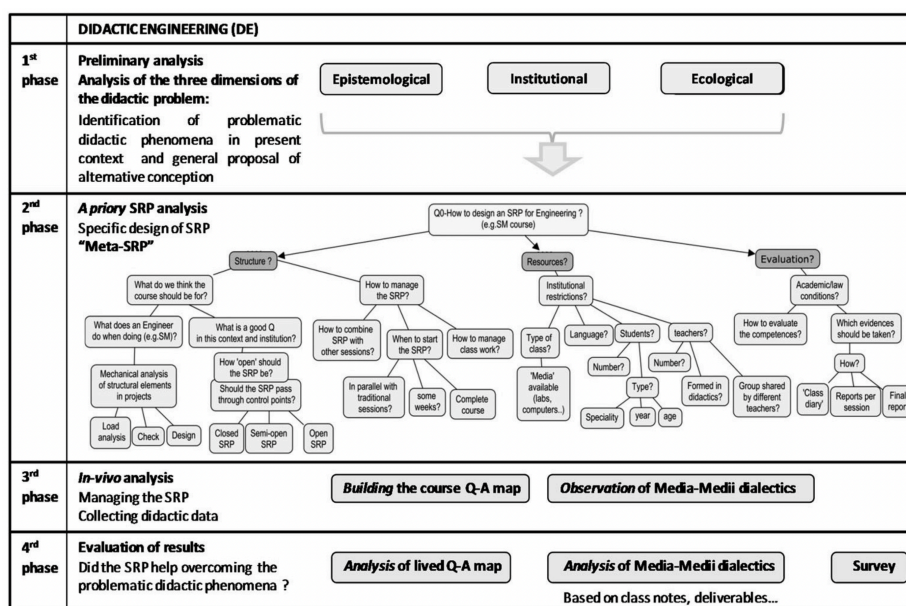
| | DIDACTIC ENGINEERING (DE) |
|---|---|
| 1$^{st}$ phase | **Preliminary analysis** **Analysis of the three dimensions of the didactic problem:** Identification of problematic didactic phenomena in present context and general proposal of alternative conception Epistemological Institutional Ecological |
| 2$^{nd}$ phase | ***A priory* SRP analysis** Specific design of SRP **"Meta-SRP"** Q0-How to design an SRP for Engineering ? (e.g.SM course) Structure ? What do we think the course should be for? What does an Engineer do when doing (e.g.SM)? Mechanical analysis of structural elements in projects Load analysis Check Design What is a good Q in this context and institution? How 'open' should the SRP be? Should the SRP pass through control points? Closed SRP Semi-open SRP Open SRP How to manage the SRP? How to combine SRP with other sessions? When to start the SRP? In parallel with traditional sessions? some weeks? Complete course How to manage class work? Resources? Institutional restrictions? Type of class? 'Media' available (labs, computers..) Language? Students? Number? Type? Speciality year age teachers? Number? Formed in didactics? Group shared by different teachers? Evaluation? Academic/law conditions? How to evaluate the competences? Which evidences should be taken? How? 'Class diary' Reports per session Final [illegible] |
| 3$^{rd}$ phase | ***In-vivo* analysis** Managing the SRP Collecting didactic data ***Building* the course Q-A map** ***Observation* of Media-Medii dialectics** |
| 4$^{rd}$ phase | **Evaluation of results** Did the SRP help overcoming the problematic didactic phenomena ? ***Analysis* of lived Q-A map** ***Analysis* of Media-Medii dialectics** **Survey** Based on class notes, deliverables... |